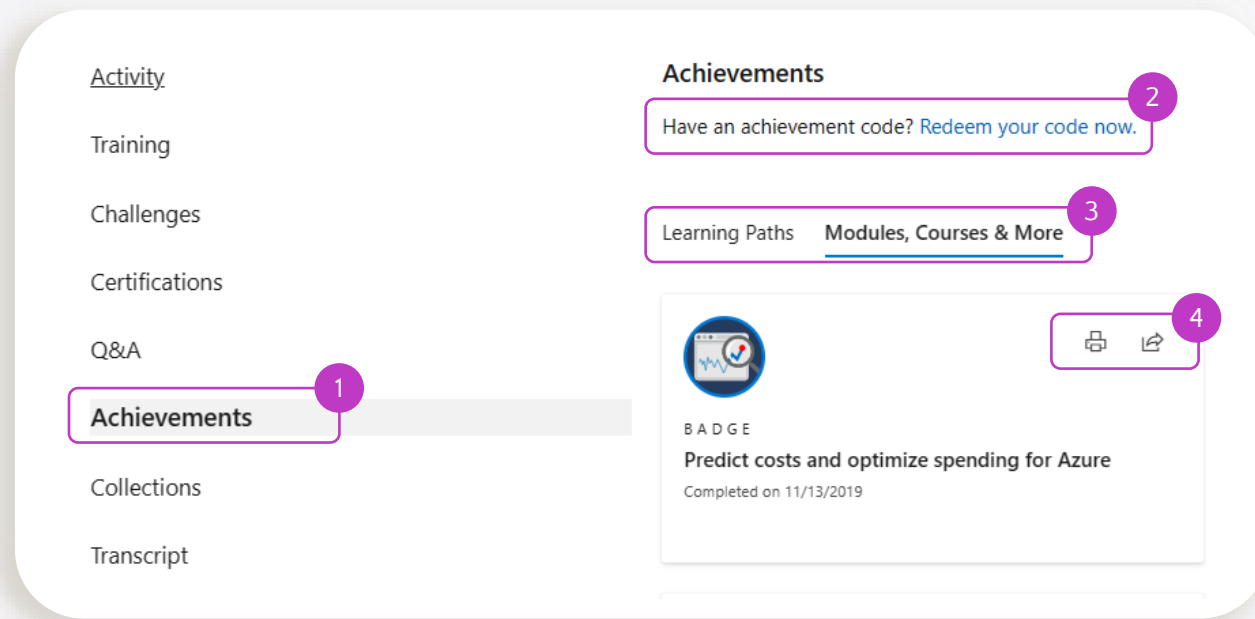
Activity

Training

Challenges

Certifications

Q&A

1

Achievements

Collections

Transcript

Achievements

2

Have an achievement code? Redeem your code now.

3

Learning Paths Modules, Courses & More

4

BADGE

Predict costs and optimize spending for Azure

Completed on 11/13/2019